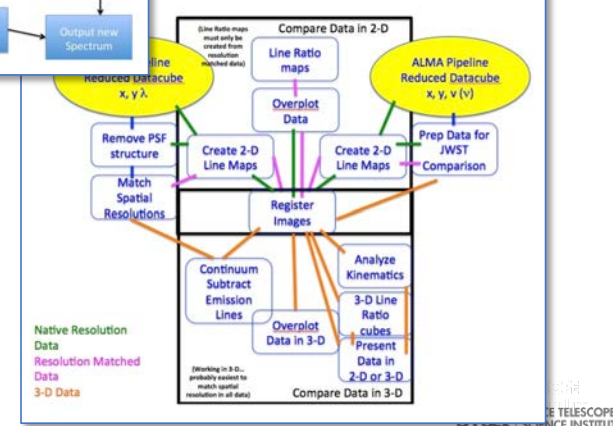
Output new Spectrum

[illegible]peline Reduced Datacube x, y λ

(Line Ratio maps must only be created from resolution matched data)

Compare Data in 2-D

Line Ratio maps

Overplot Data

ALMA Pipeline Reduced Datacube x, y, v (ν)

Remove PSF structure

Create 2-D Line Maps

Create 2-D Line Maps

Prep Data for JWST Comparison

Match Spatial Resolutions

Register Images

Analyze Kinematics

Continuum Subtract Emission Lines

3-D Line Ratio cubes

Overplot Data in 3-D

Present Data in 2-D or 3-D

Native Resolution Data

Resolution Matched Data

3-D Data

(Working in 3-D... probably easiest to match spatial resolution in all data)

Compare Data in 3-D

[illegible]CE TELESCOPE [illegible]NCE INSTITUT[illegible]